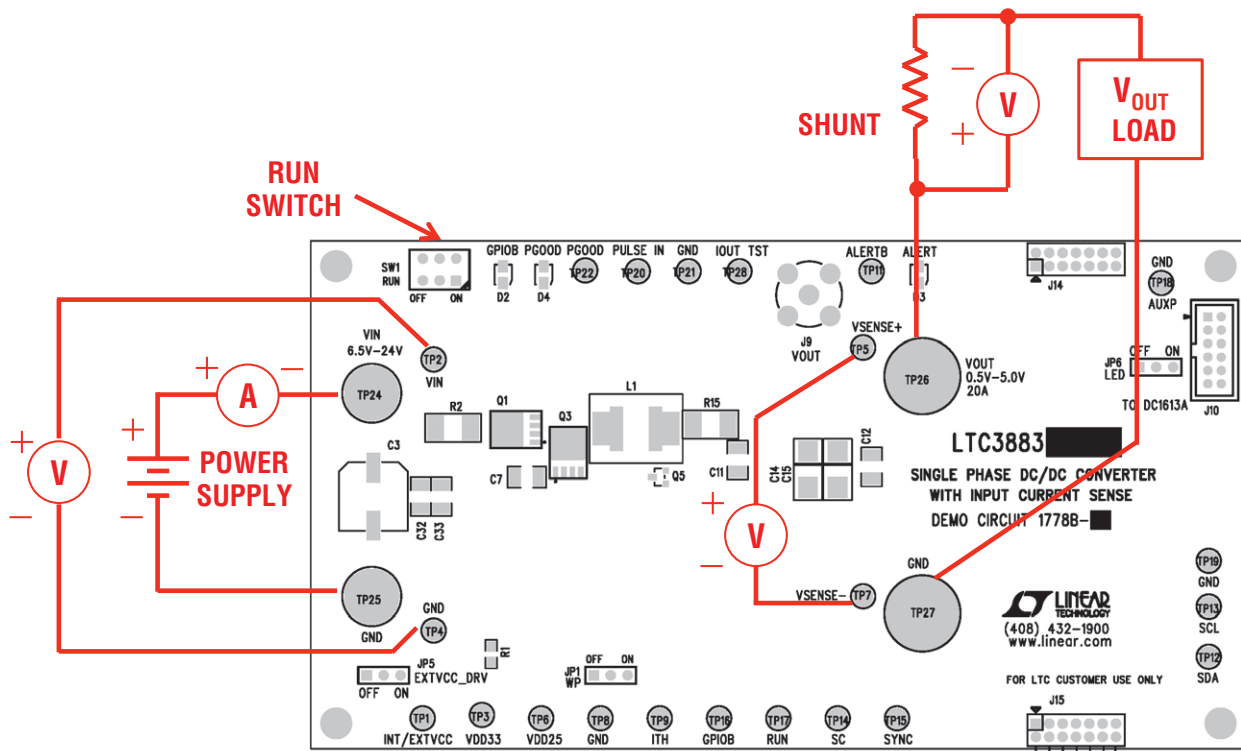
SHUNT

$V_{OUT}$ LOAD

RUN SWITCH

SW1 RUN OFF ON

GPIOB PGOOD PGOOD PULSE IN GND IOUT TST ALERTB ALERT

D2 D4 TP22 TP20 TP21 TP28 TP11 D3

J14

GND TP18 AUXP

VIN 6.5V–24V

TP2 VIN

TP24

J9 VOUT

VSENSE+ TP5

TP26

VOUT 0.5V–5.0V 20A

JP6 LED OFF ON

TO DC1613A

J10

R2 Q1 Q3 L1 R15

C3

C7 Q5 C11

C14 C15 C12

C32 C33

LTC3883

SINGLE PHASE DC/DC CONVERTER WITH INPUT CURRENT SENSE

DEMO CIRCUIT 1778B-

A

POWER SUPPLY

V

V

GND

TP25

GND

GND TP4

R1

VSENSE- TP7

TP27

LINEAR TECHNOLOGY

(408) 432–1900 www.linear.com

TP19 GND

TP13 SCL

TP12 SDA

JP5 EXTVCC_DRV OFF ON

JP1 WP OFF ON

FOR LTC CUSTOMER USE ONLY

J15

TP1 INT/EXTVCC

TP3 VDD33

TP6 VDD25

TP8 GND

TP9 ITH

TP16 GPIOB

TP17 RUN

TP14 SC

TP15 SYNC